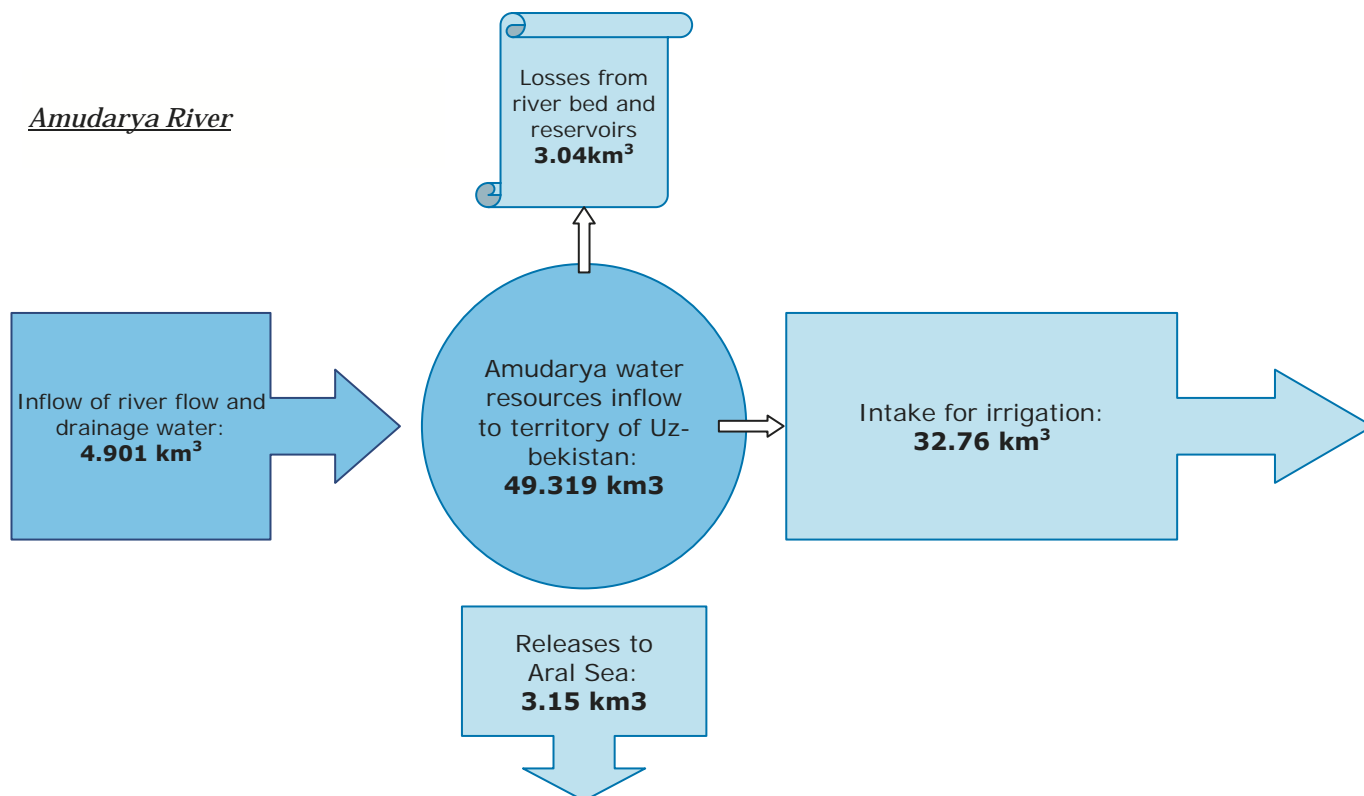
Amudarya River

Losses from river bed and reservoirs
**3.04km$^3$**

Inflow of river flow and drainage water:
**4.901 km$^3$**

Amudarya water resources inflow to territory of Uzbekistan:
**49.319 km3**

Intake for irrigation:
**32.76 km$^3$**

Releases to Aral Sea:
**3.15 km3**